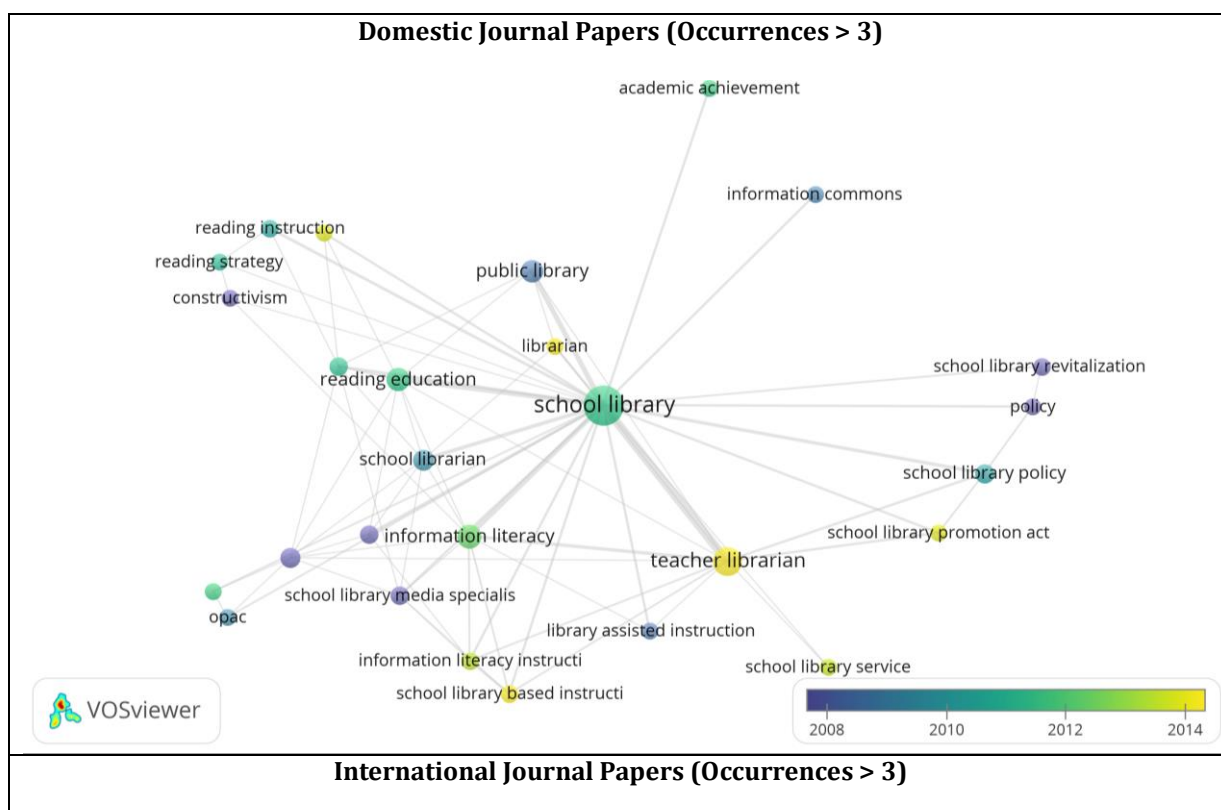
Domestic Journal Papers (Occurrences > 3)

academic achievement

information commons

reading instruction

reading strategy

constructivism

public library

librarian

reading education

school library

school library revitalization

policy

school librarian

school library policy

information literacy

school library promotion act

teacher librarian

school library media specialis

opac

library assisted instruction

information literacy instructi

school library service

school library based instructi

VOSviewer

2008 2010 2012 2014

International Journal Papers (Occurrences > 3)